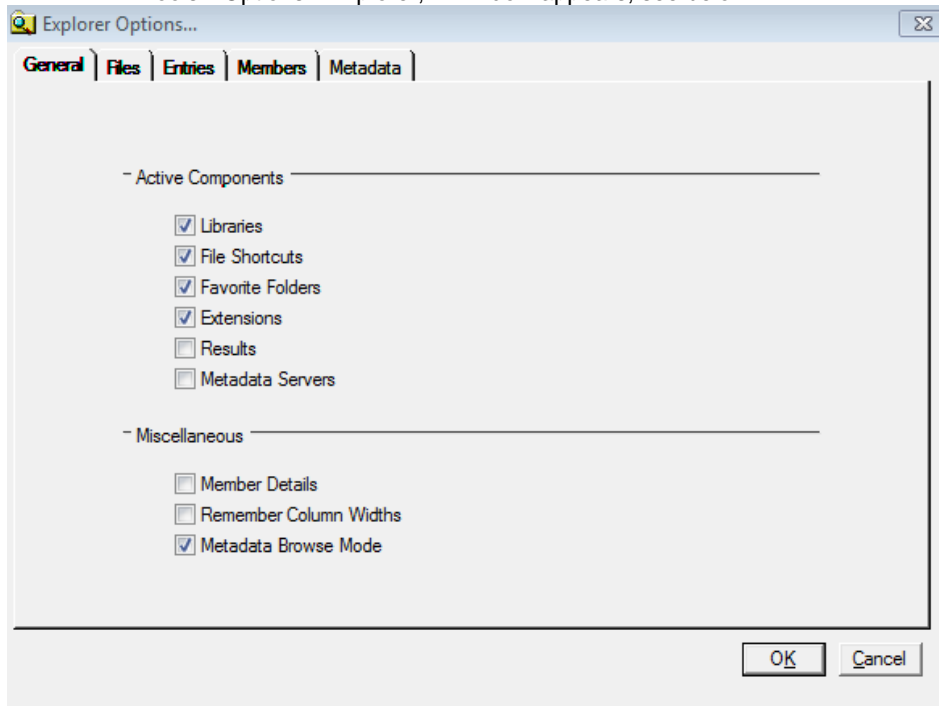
Explorer Options...

General | Files | Entries | Members | Metadata

Active Components

Libraries
File Shortcuts
Favorite Folders
Extensions
Results
Metadata Servers

Miscellaneous

Member Details
Remember Column Widths
Metadata Browse Mode

OK
Cancel